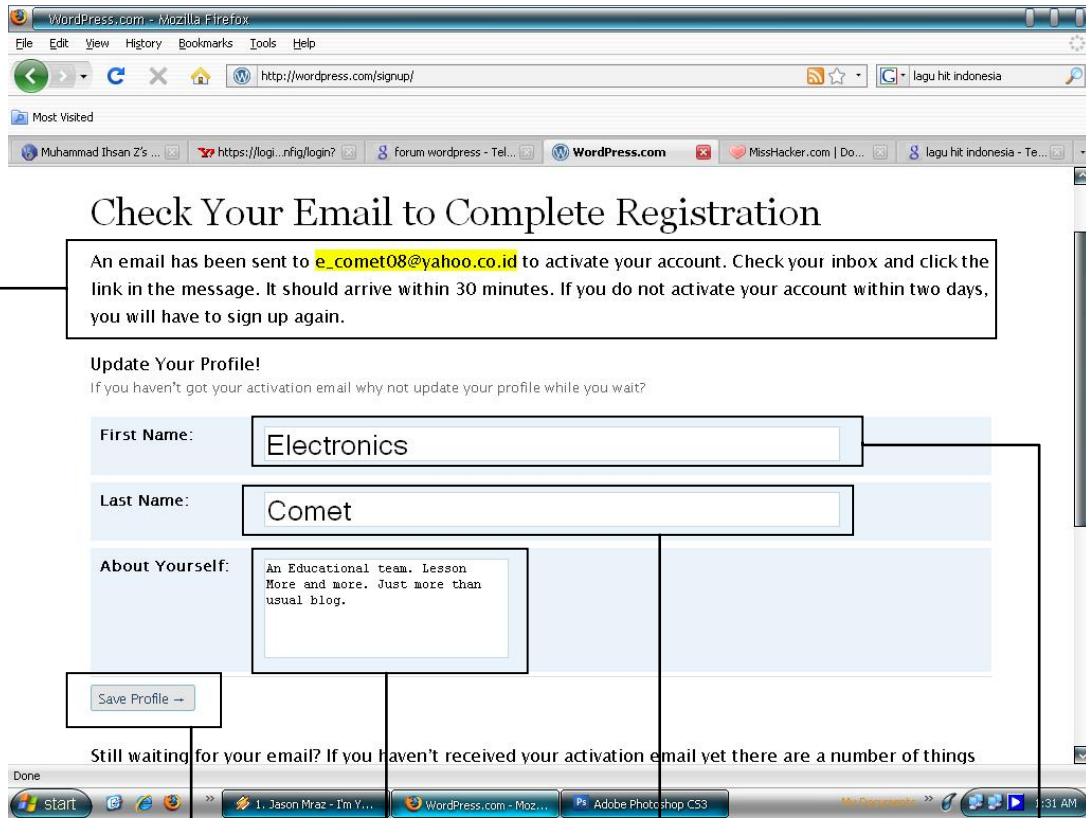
WordPress.com - Mozilla Firefox

File Edit View History Bookmarks Tools Help

http://wordpress.com/signup/

lagu hit indonesia

Most Visited

Muhammad Ihsan Z's ... | https://logi...nfig/login? | forum wordpress - Tel... | WordPress.com | MissHacker.com | Do... | lagu hit indonesia - Te...

Check Your Email to Complete Registration

An email has been sent to e_comet08@yahoo.co.id to activate your account. Check your inbox and click the link in the message. It should arrive within 30 minutes. If you do not activate your account within two days, you will have to sign up again.

Update Your Profile!

If you haven't got your activation email why not update your profile while you wait?

First Name: Electronics

Last Name: Comet

About Yourself: An Educational team. Lesson More and more. Just more than usual blog.

Save Profile →

Still waiting for your email? If you haven't received your activation email yet there are a number of things

Done

start | 1. Jason Mraz - I'm Y... | WordPress.com - Moz... | Adobe Photoshop CS3 | My Documents | 1:31 AM